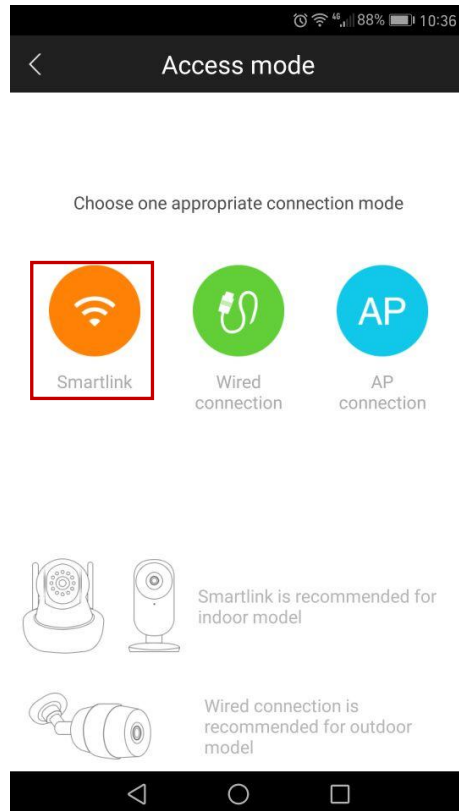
4G 88% 10:36

Access mode

Choose one appropriate connection mode

Smartlink

Wired connection

AP

AP connection

Smartlink is recommended for indoor model

Wired connection is recommended for outdoor model